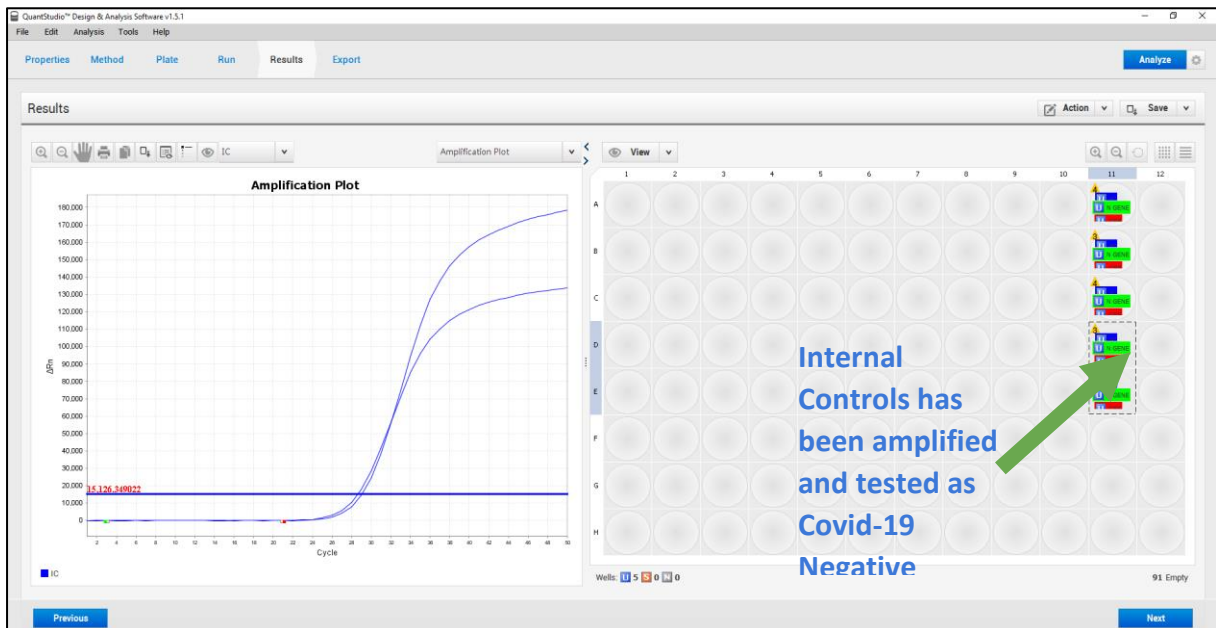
QuantStudio™ Design & Analysis Software v1.5.1

File Edit Analysis Tools Help

Properties Method Plate Run Results Export

Analyze

Results

Action Save

IC

Amplification Plot

View

Amplification Plot

180,000
170,000
160,000
150,000
140,000
130,000
120,000
110,000
100,000
90,000
80,000
70,000
60,000
50,000
40,000
30,000
20,000
10,000
0

ΔRn

15,126.349022

2 4 6 8 10 12 14 16 18 20 22 24 26 28 30 32 34 36 38 40 42 44 46 48 50

Cycle

IC

| | 1 | 2 | 3 | 4 | 5 | 6 | 7 | 8 | 9 | 10 | 11 | 12 |
|---|---|---|---|---|---|---|---|---|---|---|---|---|
| A | | | | | | | | | | | N GENE | |
| B | | | | | | | | | | | N GENE | |
| C | | | | | | | | | | | N GENE | |
| D | | | | | | | | | | | N GENE | |
| E | | | | | | | | | | | N GENE | |
| F | | | | | | | | | | | | |
| G | | | | | | | | | | | | |
| H | | | | | | | | | | | | |

Internal Controls has been amplified and tested as Covid-19 Negative

Wells: U 5 S 0 N 0

91 Empty

Previous

Next